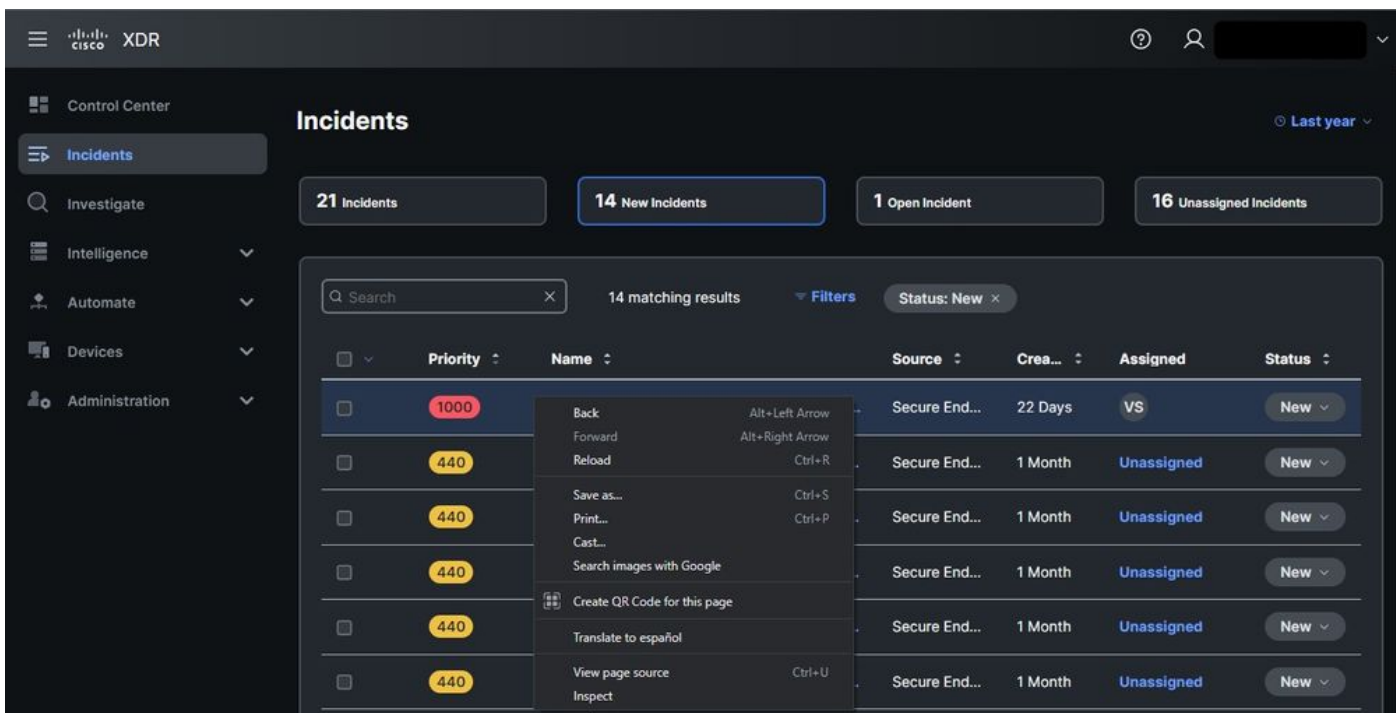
cisco XDR

Control Center
Incidents
Investigate
Intelligence
Automate
Devices
Administration

Incidents

Last year

21 Incidents
14 New Incidents
1 Open Incident
16 Unassigned Incidents

Search
14 matching results
Filters
Status: New ×

| | Priority | Name | Source | Crea... | Assigned | Status |
|---|---|---|---|---|---|---|
| | 1000 | | Secure End... | 22 Days | VS | New |
| | 440 | | Secure End... | 1 Month | Unassigned | New |
| | 440 | | Secure End... | 1 Month | Unassigned | New |
| | 440 | | Secure End... | 1 Month | Unassigned | New |
| | 440 | | Secure End... | 1 Month | Unassigned | New |
| | 440 | | Secure End... | 1 Month | Unassigned | New |

Back Alt+Left Arrow
Forward Alt+Right Arrow
Reload Ctrl+R
Save as... Ctrl+S
Print... Ctrl+P
Cast...
Search images with Google
Create QR Code for this page
Translate to español
View page source Ctrl+U
Inspect